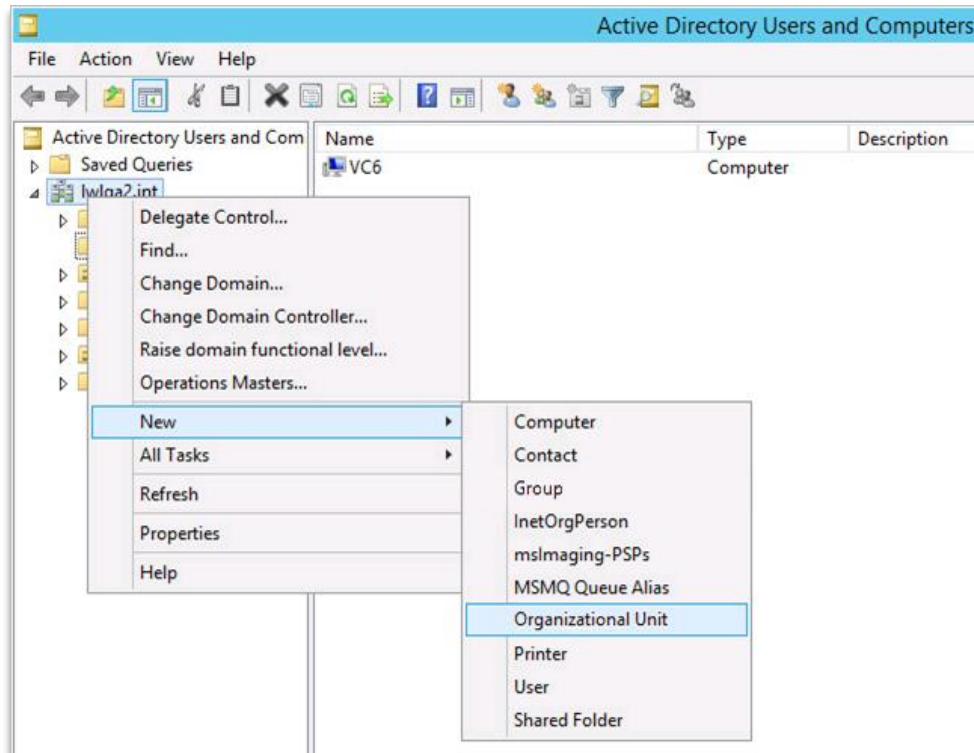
Active Directory Users and Computers

File Action View Help

Active Directory Users and Com
Saved Queries
lwlqa2.int

| Name | Type | Description |
|---|---|---|
| VC6 | Computer | |

Delegate Control...
Find...
Change Domain...
Change Domain Controller...
Raise domain functional level...
Operations Masters...
New
All Tasks
Refresh
Properties
Help

Computer
Contact
Group
InetOrgPerson
msImaging-PSPs
MSMQ Queue Alias
Organizational Unit
Printer
User
Shared Folder